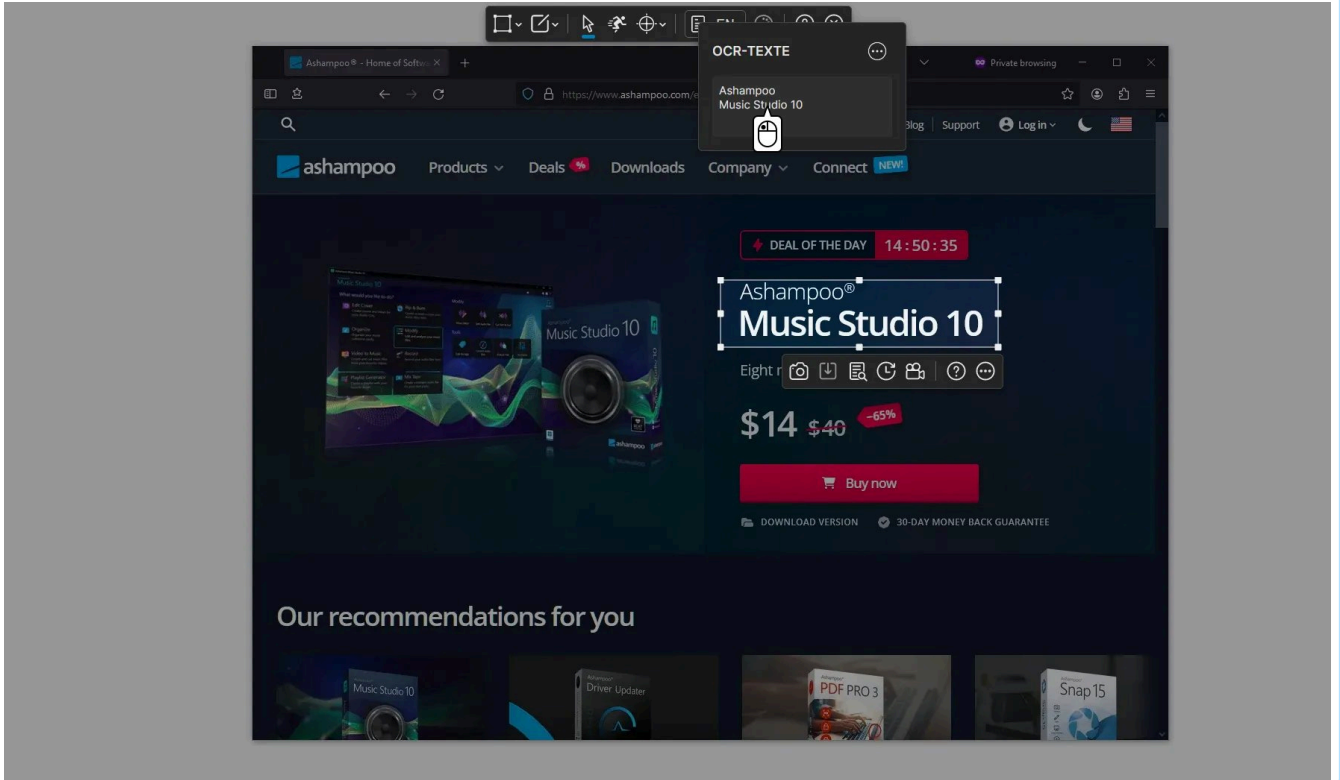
EN

OCR-TEXTE

Ashampoo
Music Studio 10

Ashampoo® - Home of Softw
Private browsing

https://www.ashampoo.com/e

Blog | Support | Log in

ashampoo Products Deals % Downloads Company Connect NEW!

DEAL OF THE DAY 14:50:35

Ashampoo®
Music Studio 10

Eight r

Music Studio 10

$14 $40 -65%

Buy now

DOWNLOAD VERSION 30-DAY MONEY BACK GUARANTEE

Our recommendations for you

Music Studio 10

Driver Updater

PDF PRO 3

Snap 15